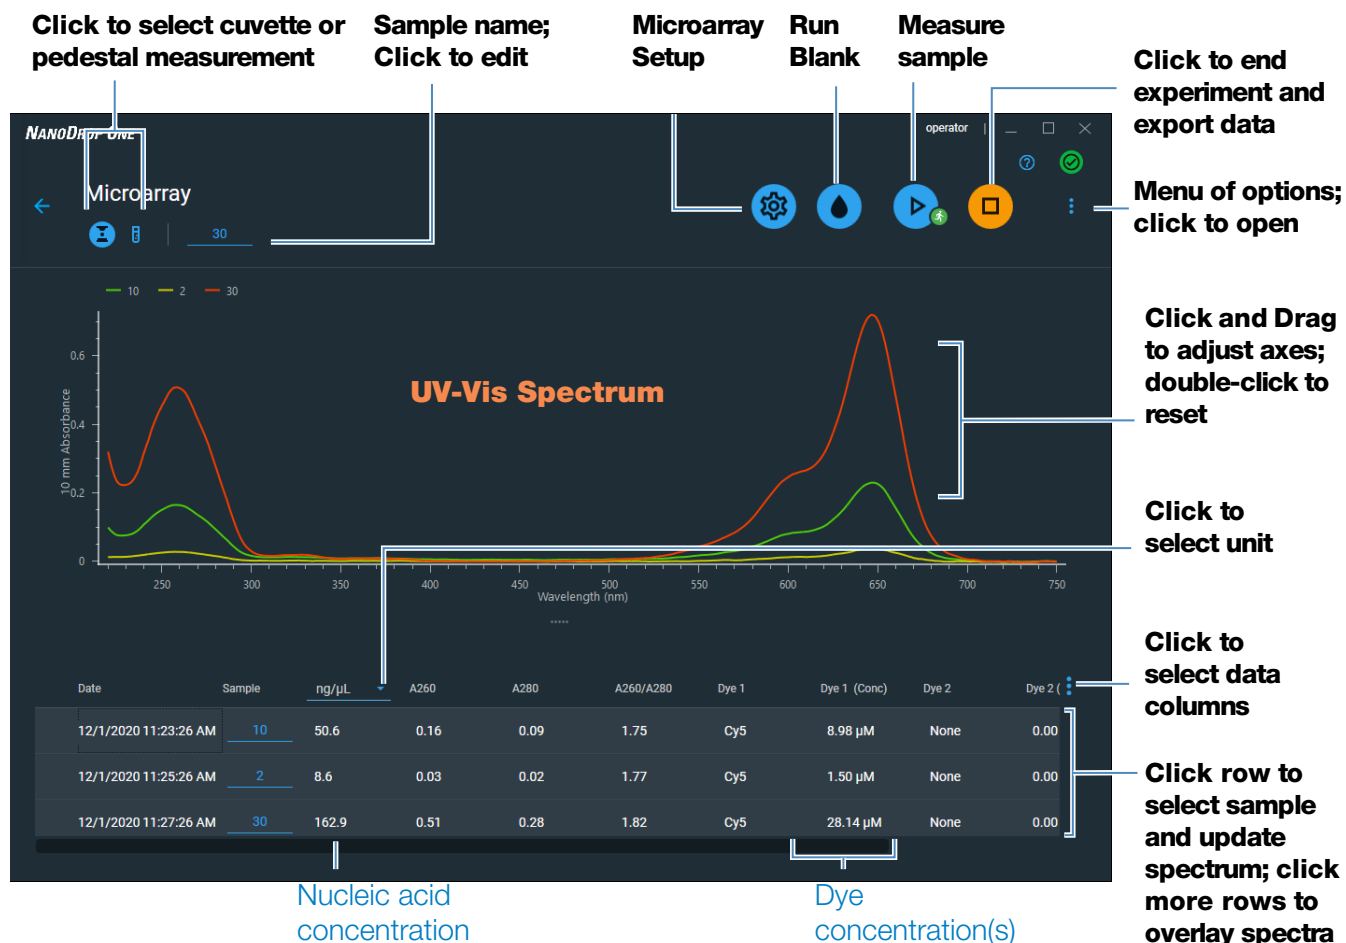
Click to select cuvette or pedestal measurement

Sample name; Click to edit

Microarray Setup

Run Blank

Measure sample

Click to end experiment and export data

Menu of options; click to open

Click and Drag to adjust axes; double-click to reset

Click to select unit

Click to select data columns

Click row to select sample and update spectrum; click more rows to overlay spectra

NanoDrop One

operator

Microarray

30

10   2   30

UV-Vis Spectrum

0.6
0.4
0.2
0

10 mm Absorbance

250 300 350 400 450 500 550 600 650 700 750

Wavelength (nm)

| Date | Sample | ng/μL | A260 | A280 | A260/A280 | Dye 1 | Dye 1 (Conc) | Dye 2 | Dye 2 ( |
|---|---|---|---|---|---|---|---|---|---|
| 12/1/2020 11:23:26 AM | 10 | 50.6 | 0.16 | 0.09 | 1.75 | Cy5 | 8.98 μM | None | 0.00 |
| 12/1/2020 11:25:26 AM | 2 | 8.6 | 0.03 | 0.02 | 1.77 | Cy5 | 1.50 μM | None | 0.00 |
| 12/1/2020 11:27:26 AM | 30 | 162.9 | 0.51 | 0.28 | 1.82 | Cy5 | 28.14 μM | None | 0.00 |

Nucleic acid concentration

Dye concentration(s)